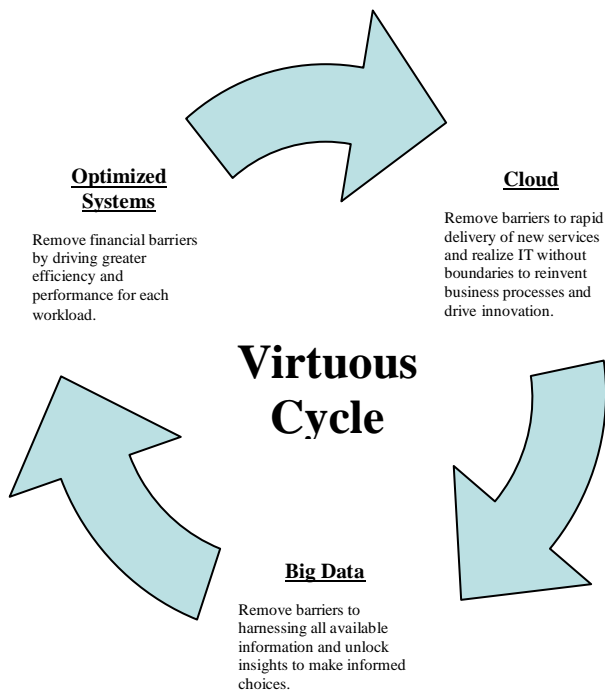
Optimized Systems

Remove financial barriers by driving greater efficiency and performance for each workload.

Cloud

Remove barriers to rapid delivery of new services and realize IT without boundaries to reinvent business processes and drive innovation.

Virtuous Cycle

Big Data

Remove barriers to harnessing all available information and unlock insights to make informed choices.